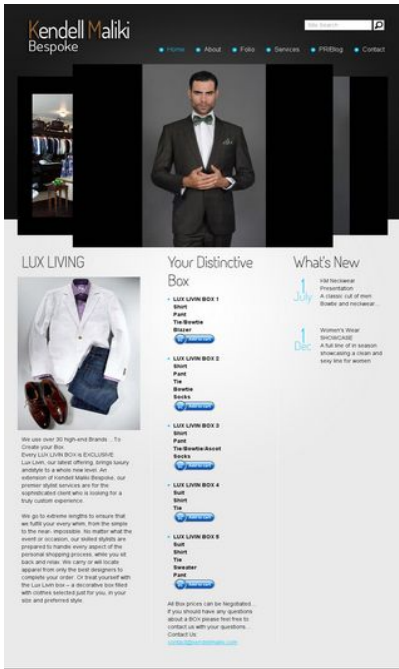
Kendell Maliki
Bespoke

Site Search

Home About Folio Services PR/Blog Contact

LUX LIVING

We use over 30 high-end Brands ... To Create your Box.
Every LUX LIVIN BOX is EXCLUSIVE Lux Livin, our latest offering, brings luxury andstyle to a whole new level. An extension of Kendell Maliki Bespoke, our premier stylist services are for the sophisticated client who is looking for a truly custom experience.

We go to extreme lengths to ensure that we fulfill your every whim, from the simple to the near- impossible. No matter what the event or occasion, our skilled stylists are prepared to handle every aspect of the personal shopping process, while you sit back and relax. We carry or will locate apparel from only the best designers to complete your order. Or treat yourself with the Lux Livin box – a decorative box filled with clothes selected just for you, in your size and preferred style.

Your Distinctive Box

LUX LIVIN BOX 1
Shirt
Pant
Tie/Bowtie
Blazer
Add to cart

LUX LIVIN BOX 2
Shirt
Pant
Tie
Bowtie
Socks
Add to cart

LUX LIVIN BOX 3
Shirt
Pant
Tie/Bowtie/Ascot
Socks
Add to cart

LUX LIVIN BOX 4
Suit
Shirt
Tie
Add to cart

LUX LIVIN BOX 5
Suit
Shirt
Tie
Sweater
Pant
Add to cart

All Box prices can be Negotiated... If you should have any questions about a BOX please feel free to contact us with your questions... Contact Us:
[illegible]

What's New

1 July
KM Neckwear Presentation
A classic cut of men Bowtie and neckwear...

1 Dec
Women's Wear SHOWCASE
A full line of in season showcasing a clean and sexy line for women